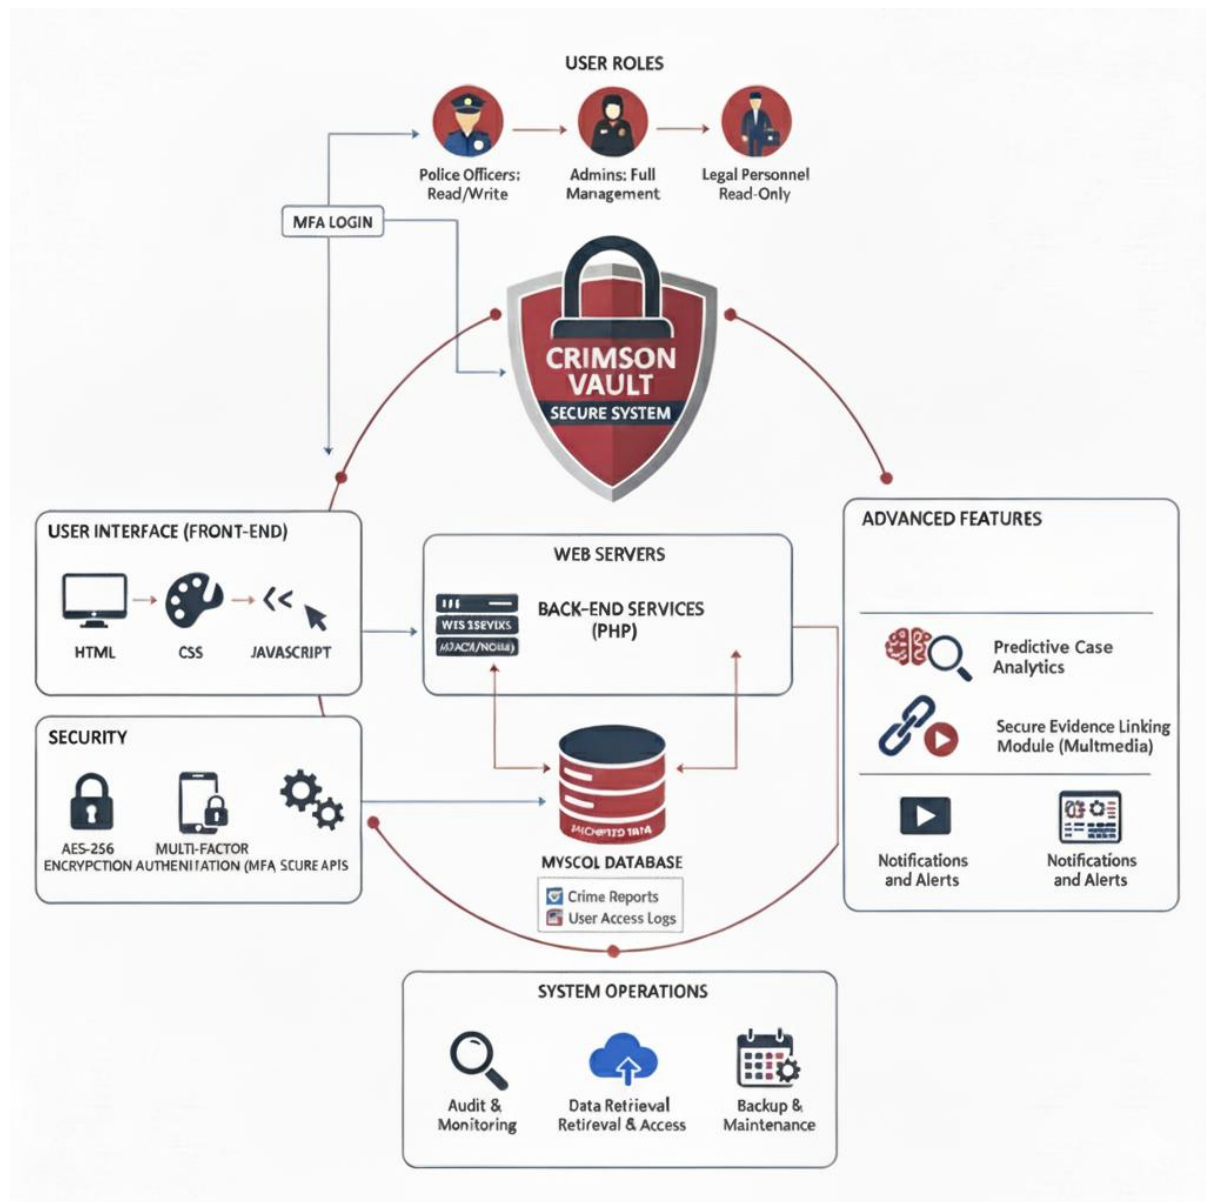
USER ROLES

Police Officers: Read/Write

Admins: Full Management

Legal Personnel Read-Only

MFA LOGIN

CRIMSON VAULT
SECURE SYSTEM

USER INTERFACE (FRONT-END)

<<

HTML

CSS

JAVASCRIPT

WEB SERVERS

WIS 1SEVIXS
MJACA/NOIIA

BACK-END SERVICES (PHP)

ADVANCED FEATURES

Predictive Case Analytics

Secure Evidence Linking Module (Multmedia)

Notifications and Alerts

Notifications and Alerts

SECURITY

AES-256 ENCRYPCTION

MULTI-FACTOR AUTHENITATION (MFA

SCURE APIS

JACHCPTED TATA

MYSCOL DATABASE

Crime Reports
User Access Logs

SYSTEM OPERATIONS

Audit & Monitoring

Data Retrieval Retrieval & Access

Backup & Maintenance